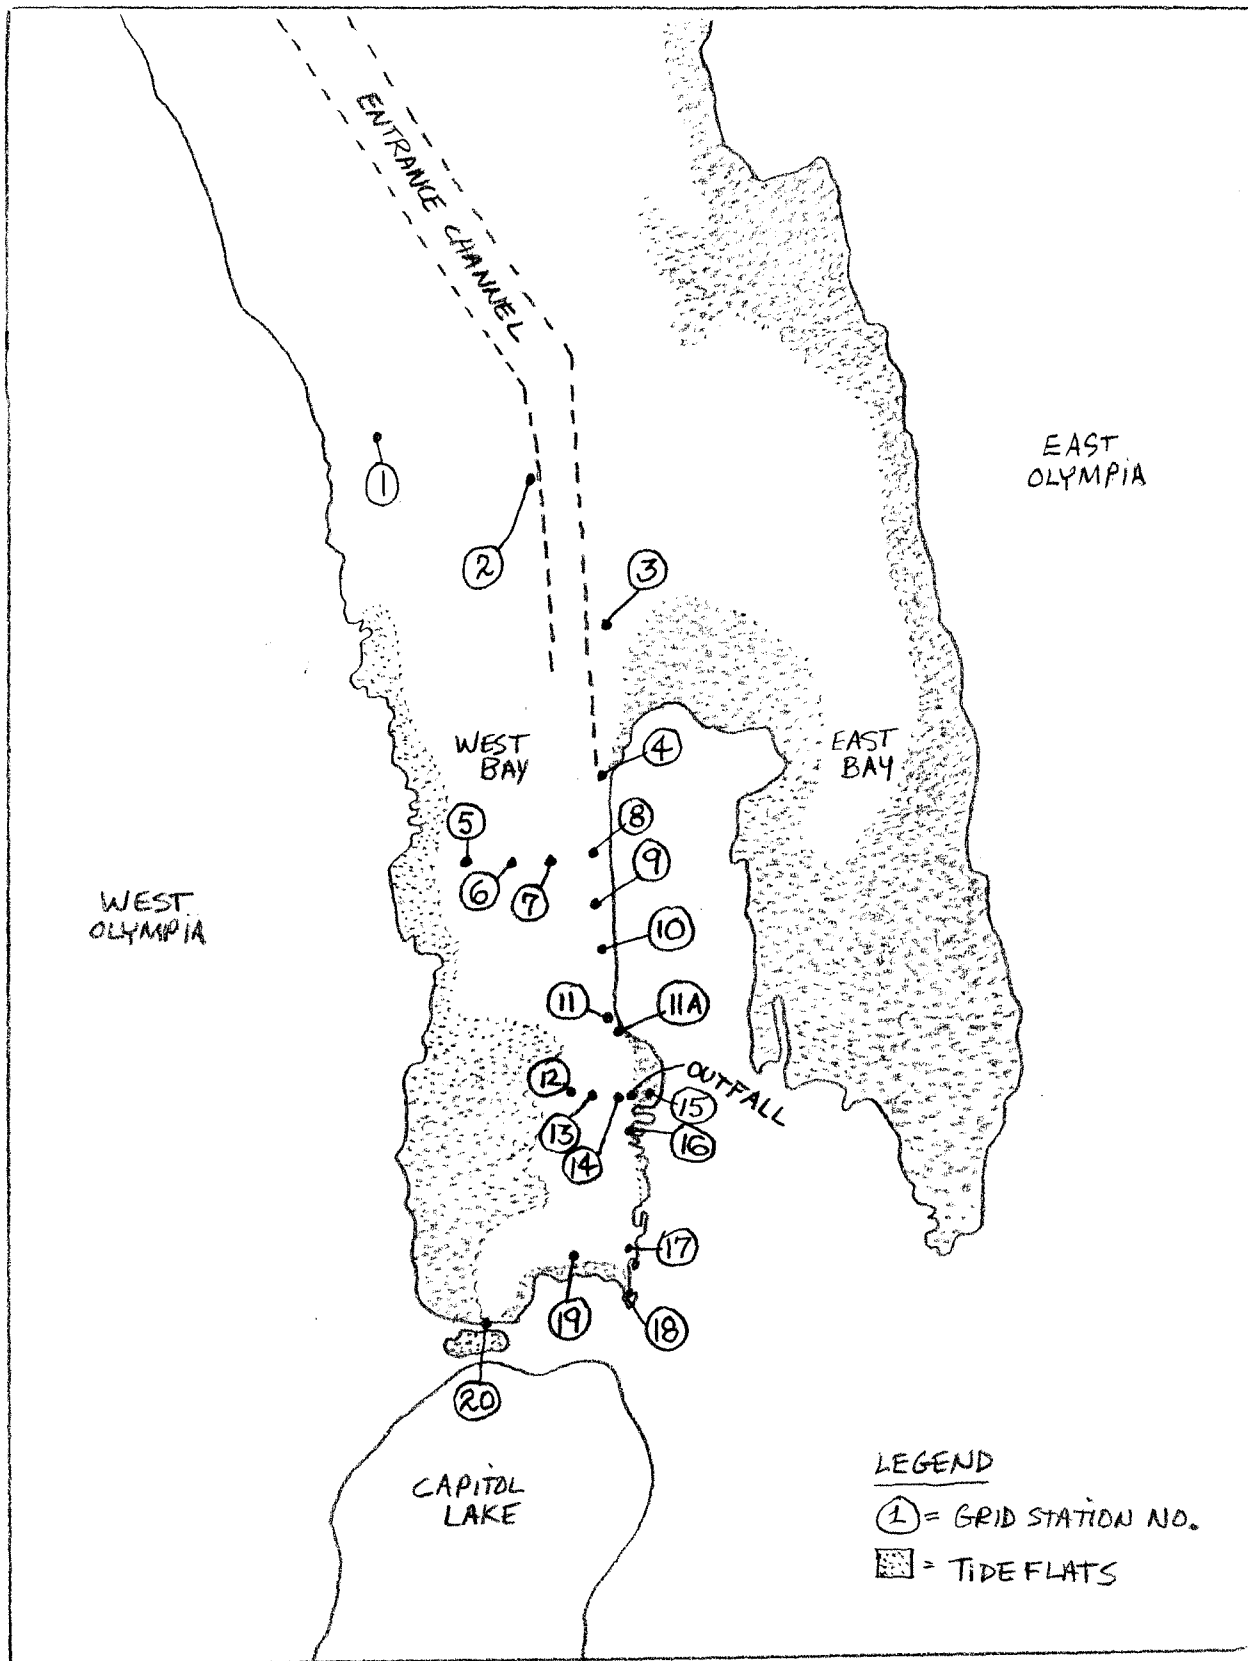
ENTRANCE CHANNEL

EAST OLYMPIA

1

2

3

WEST BAY

EAST BAY

4

5

6

7

8

9

10

WEST OLYMPIA

11

11A

OUTFALL

12

13

14

15

16

17

18

19

20

CAPITOL LAKE

LEGEND

1 = GRID STATION NO.

= TIDEFLATS